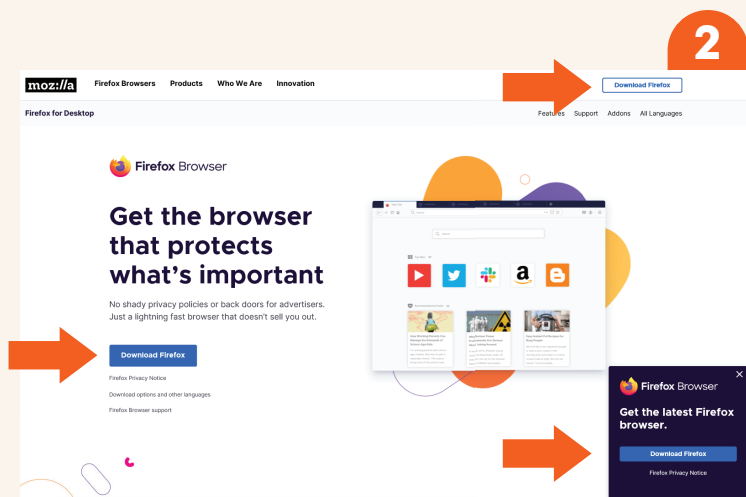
2

moz://a Firefox Browsers Products Who We Are Innovation

Download Firefox

Firefox for Desktop

Features Support Addons All Languages

Firefox Browser

Get the browser that protects what's important

No shady privacy policies or back doors for advertisers. Just a lightning fast browser that doesn't sell you out.

Download Firefox

Firefox Privacy Notice

Download options and other languages

Firefox Browser support

Firefox Browser

Get the latest Firefox browser.

Download Firefox

Firefox Privacy Notice